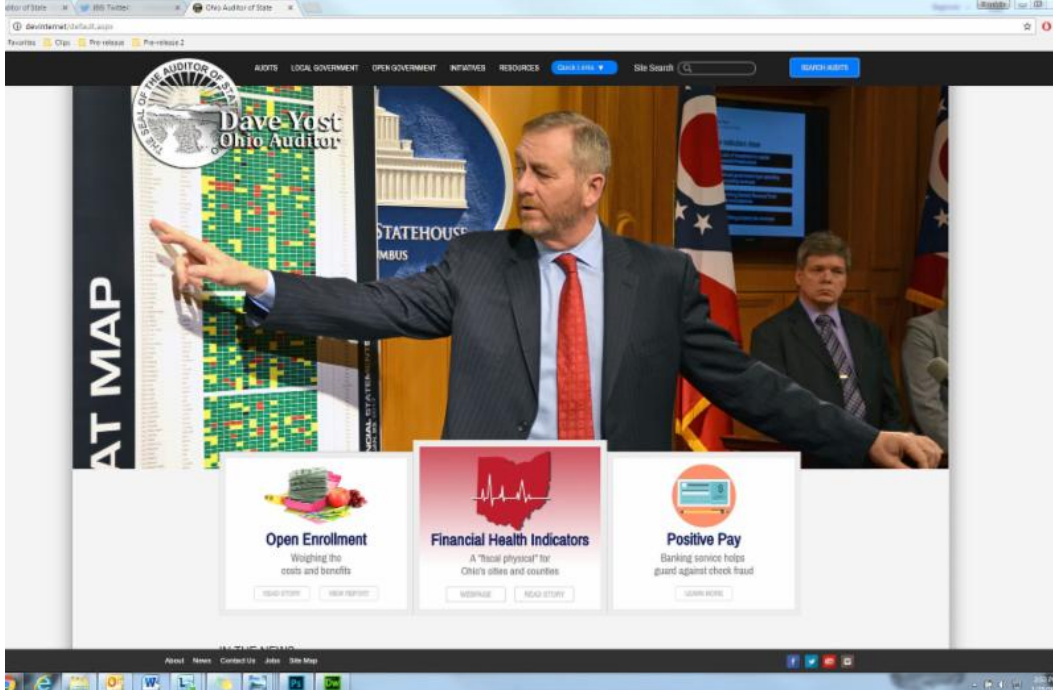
ditor of State | BIG Twitter | Ohio Auditor of State

devinternet/default.aspx

Favorites | Clips | Pre-release | Pre-release 2

AUDITS LOCAL GOVERNMENT OPEN GOVERNMENT INITIATIVES RESOURCES Quick Links ▼ Site Search SEARCH AUDITS

THE SEAL OF THE AUDITOR OF STATE

Dave Yost
Ohio Auditor

AT MAP

STATEHOUSE
MBUS

Open Enrollment
Weighing the costs and benefits
READ STORY VIEW REPORT

Financial Health Indicators
A "fiscal physical" for Ohio's cities and counties
WEBPAGE READ STORY

Positive Pay
Banking service helps guard against check fraud
LEARN MORE

IN THE NEWS

About News Contact Us Jobs Site Map